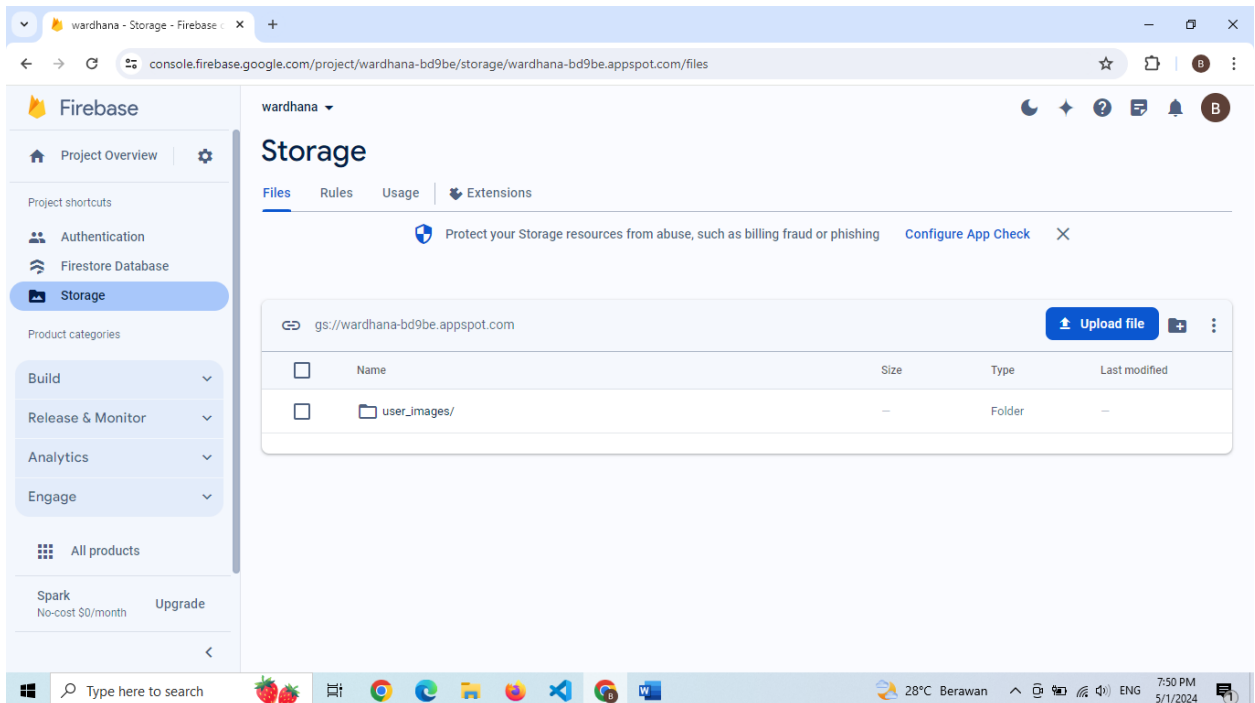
wardhana - Storage - Firebase c ×
+

console.firebase.google.com/project/wardhana-bd9be/storage/wardhana-bd9be.appspot.com/files

B

Firebase

Project Overview

Project shortcuts

Authentication

Firestore Database

Storage

Product categories

Build

Release & Monitor

Analytics

Engage

All products

Spark
No-cost $0/month

Upgrade

wardhana

B

Storage

Files Rules Usage Extensions

Protect your Storage resources from abuse, such as billing fraud or phishing Configure App Check

gs://wardhana-bd9be.appspot.com

Upload file

| | Name | Size | Type | Last modified |
|---|---|---|---|---|
| | user_images/ | — | Folder | — |

Type here to search

28°C Berawan ENG 7:50 PM 5/1/2024